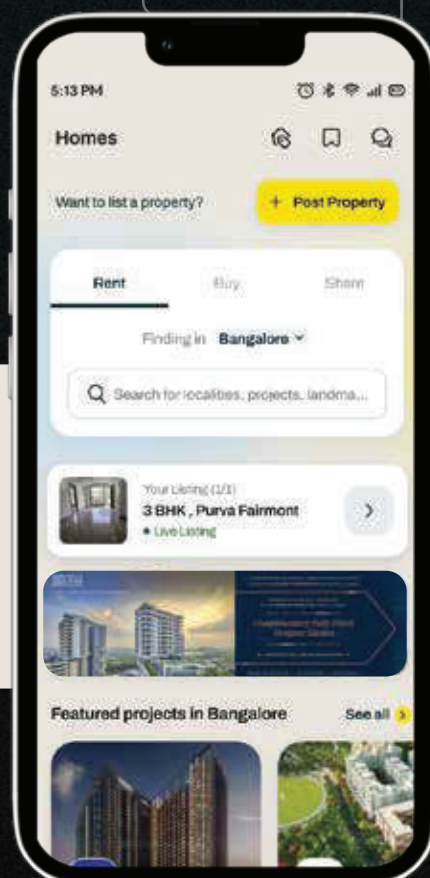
5:13 PM

Homes

Want to list a property?

+ Post Property

Rent

Buy

Share

Finding in Bangalore

Search for localities, projects, landma...

Your Listing (1/1)

3 BHK , Purva Fairmont

Live Listing

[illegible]

Featured projects in Bangalore

See all